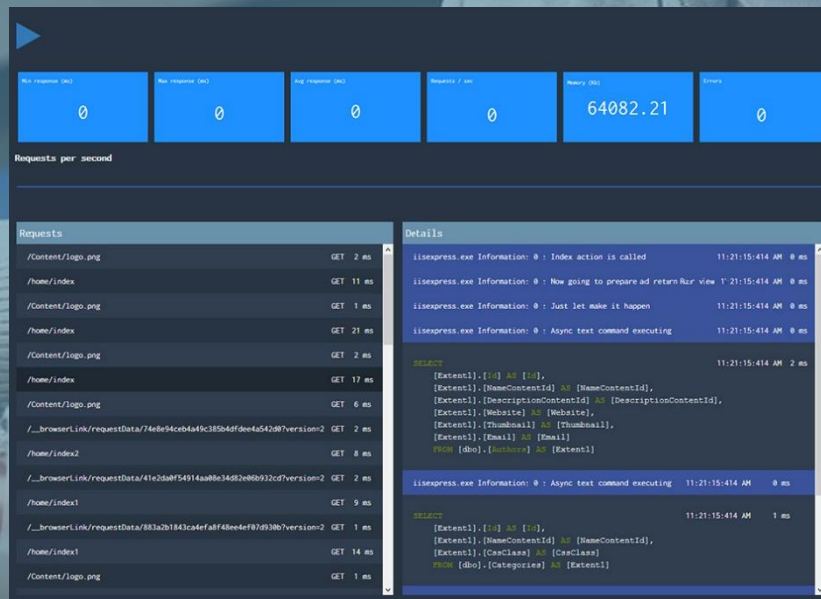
Min response (ms)
0

Max response (ms)
0

Avg response (ms)
0

Requests / sec
0

Memory (Kb)
64082.21

Errors
0

Requests per second

Requests

| | | |
|---|---|---|
| /Content/logo.png | GET | 2 ms |
| /home/index | GET | 11 ms |
| /Content/logo.png | GET | 1 ms |
| /home/index | GET | 21 ms |
| /Content/logo.png | GET | 2 ms |
| /home/index | GET | 17 ms |
| /Content/logo.png | GET | 6 ms |
| /__browserLink/requestData/74e8e94ceb4a49c385b4dfdee4a542d0?version=2 | GET | 2 ms |
| /home/index2 | GET | 8 ms |
| /__browserLink/requestData/41e2da0f54914aa08e34d82e06b932cd?version=2 | GET | 2 ms |
| /home/index1 | GET | 9 ms |
| /__browserLink/requestData/883a2b1843ca4efa8f48ee4ef07d930b?version=2 | GET | 1 ms |
| /home/index1 | GET | 14 ms |
| /Content/logo.png | GET | 1 ms |

Details

iisexpress.exe Information: 0 : Index action is called 11:21:15:414 AM 0 ms

iisexpress.exe Information: 0 : Now going to prepare ad return Rzr view 1' 11:21:15:414 AM 0 ms

iisexpress.exe Information: 0 : Just let make it happen 11:21:15:414 AM 0 ms

iisexpress.exe Information: 0 : Async text command executing 11:21:15:414 AM 0 ms

SELECT 11:21:15:414 AM 2 ms
[Extent1].[Id] AS [Id],
[Extent1].[NameContentId] AS [NameContentId],
[Extent1].[DescriptionContentId] AS [DescriptionContentId],
[Extent1].[Website] AS [Website],
[Extent1].[Thumbnail] AS [Thumbnail],
[Extent1].[Email] AS [Email]
FROM [dbo].[Authors] AS [Extent1]

iisexpress.exe Information: 0 : Async text command executing 11:21:15:414 AM 0 ms

SELECT 11:21:15:414 AM 1 ms
[Extent1].[Id] AS [Id],
[Extent1].[NameContentId] AS [NameContentId],
[Extent1].[CssClass] AS [CssClass]
FROM [dbo].[Categories] AS [Extent1]